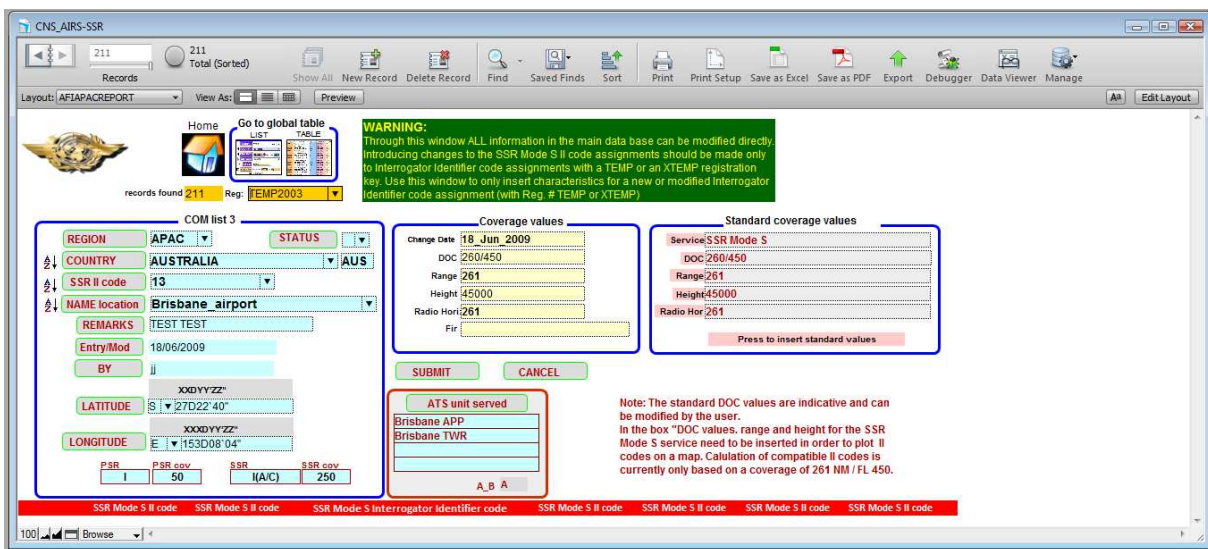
CNS_AIRS-SSR

211
Records
211
Total (Sorted)
Show All New Record Delete Record Find Saved Finds Sort Print Print Setup Save as Excel Save as PDF Export Debugger Data Viewer Manage

Layout: AFIAPACREPORT View As: Preview Edit Layout

Home
Go to global table
LIST TABLE

WARNING:
Through this window ALL information in the main data base can be modified directly. Introducing changes to the SSR Mode S II code assignments should be made only to Interrogator Identifier code assignments with a TEMP or an XTEMP registration key. Use this window to only insert characteristics for a new or modified Interrogator Identifier code assignment (with Reg. # TEMP or XTEMP)

records found 211 Reg: TEMP2003

COM list 3
REGION APAC
STATUS
COUNTRY AUSTRALIA AUS
SSR II code 13
NAME location Brisbane_airport
REMARKS TEST TEST
Entry/Mod 18/06/2009
BY jj
XXDYY'ZZ"
LATITUDE S 27D22'40"
XXXDYY'ZZ"
LONGITUDE E 153D08'04"
PSR I
PSR cov 50
SSR I(A/C)
SSR cov 250

Coverage values
Change Date 18_Jun_2009
DOC 260/450
Range 261
Height 45000
Radio Hori 261
Fir

Standard coverage values
Service SSR Mode S
DOC 260/450
Range 261
Height 45000
Radio Hor 261
Press to insert standard values

SUBMIT
CANCEL

ATS unit served
Brisbane APP
Brisbane TWR
A_B A

Note: The standard DOC values are indicative and can be modified by the user.
In the box "DOC values. range and height for the SSR Mode S service need to be inserted in order to plot II codes on a map. Calulation of compatible II codes is currently only based on a coverage of 261 NM / FL 450.

SSR Mode S II code SSR Mode S II code SSR Mode S Interrogator Identifier code SSR Mode S II code SSR Mode S II code SSR Mode S II code SSR Mode S II code

100 Browse